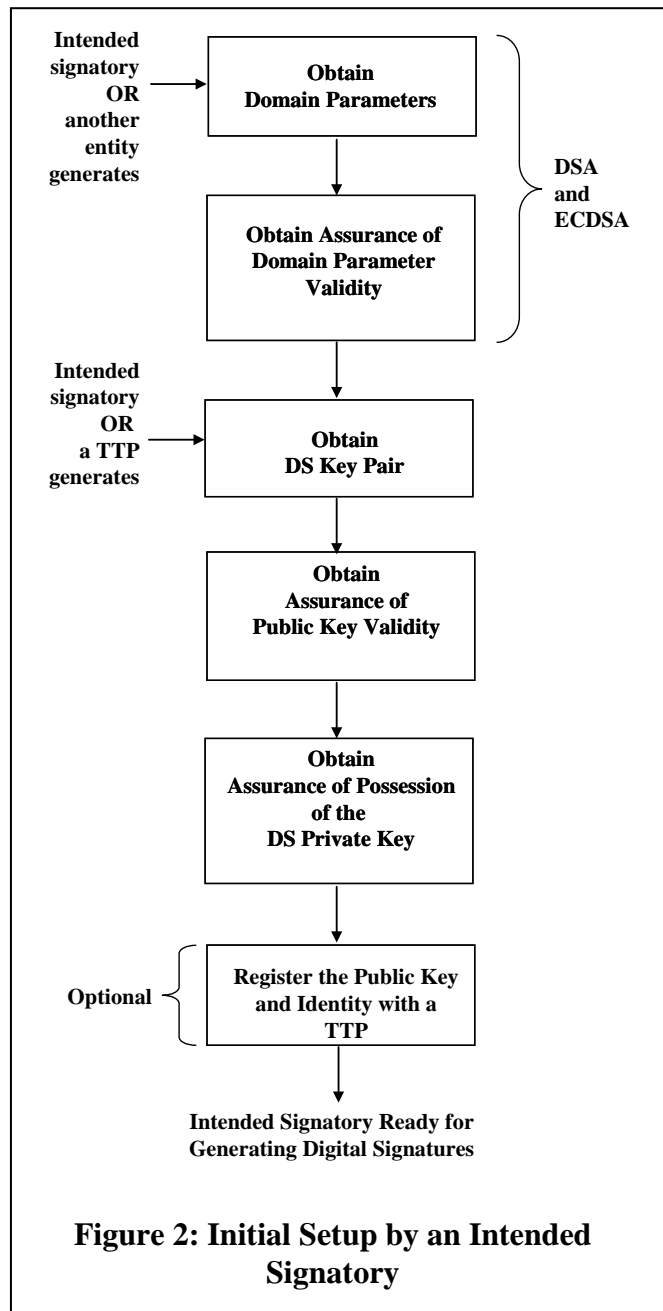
Intended signatory OR another entity generates

Obtain Domain Parameters

Obtain Assurance of Domain Parameter Validity

DSA and ECDSA

Intended signatory OR a TTP generates

Obtain DS Key Pair

Obtain Assurance of Public Key Validity

Obtain Assurance of Possession of the DS Private Key

Optional

Register the Public Key and Identity with a TTP

Intended Signatory Ready for Generating Digital Signatures

Figure 2: Initial Setup by an Intended Signatory